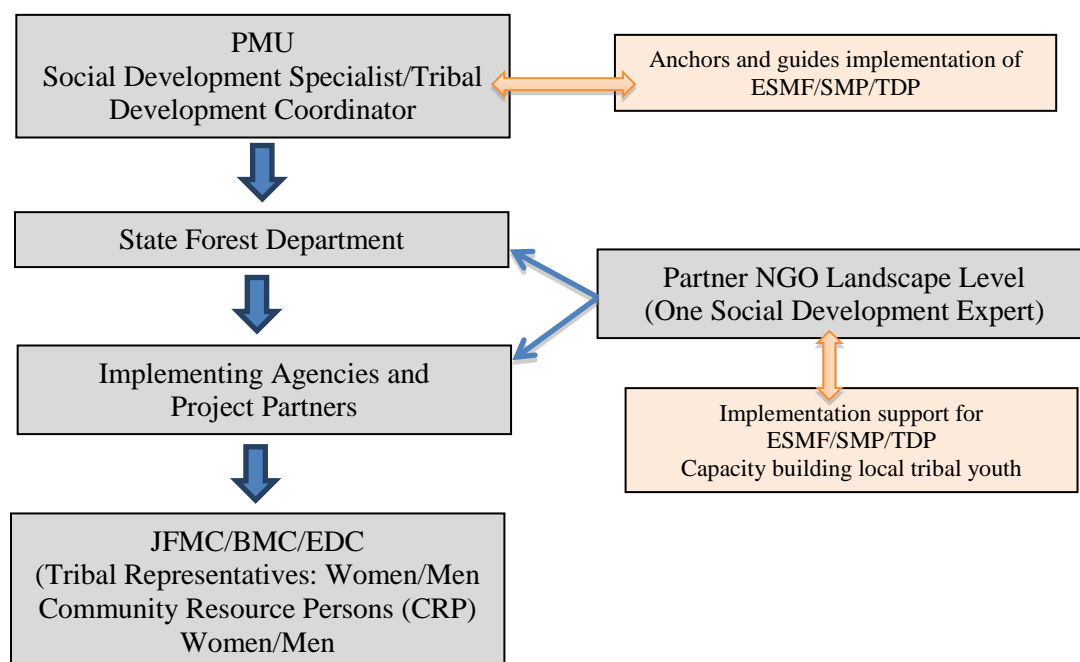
PMU
Social Development Specialist/Tribal Development Coordinator

Anchors and guides implementation of ESMF/SMP/TDP

State Forest Department

Partner NGO Landscape Level
(One Social Development Expert)

Implementing Agencies and Project Partners

Implementation support for ESMF/SMP/TDP
Capacity building local tribal youth

JFMC/BMC/EDC
(Tribal Representatives: Women/Men
Community Resource Persons (CRP)
Women/Men